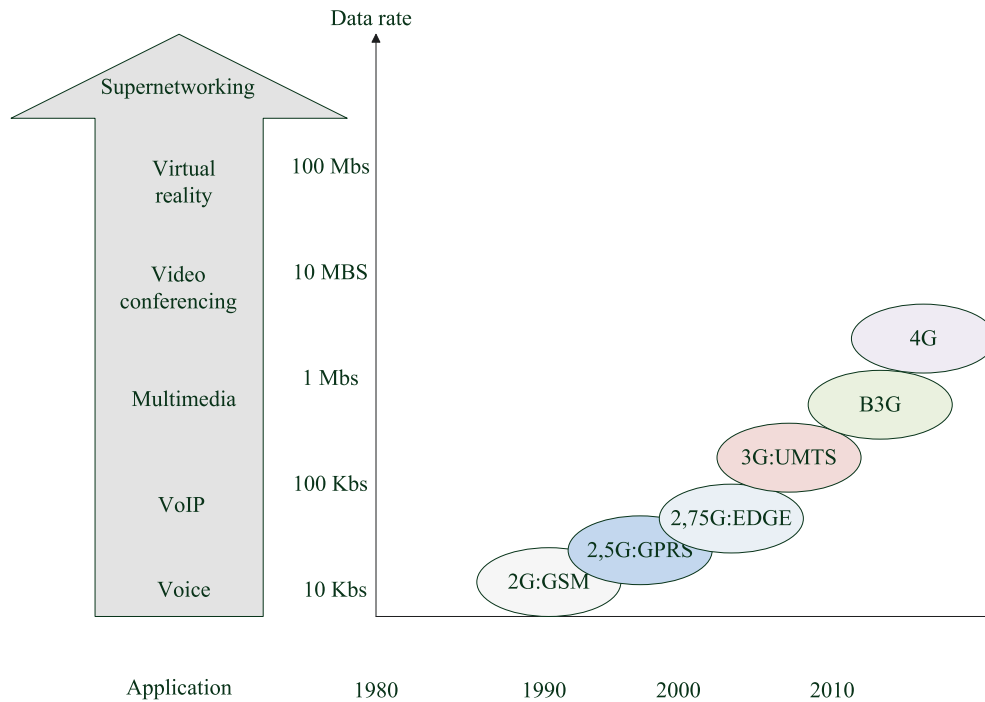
Data rate

Supernetworking

Virtual reality

Video conferencing

Multimedia

VoIP

Voice

100 Mbs

10 MBS

1 Mbs

100 Kbs

10 Kbs

4G

B3G

3G:UMTS

2,75G:EDGE

2,5G:GPRS

2G:GSM

Application

1980

1990

2000

2010